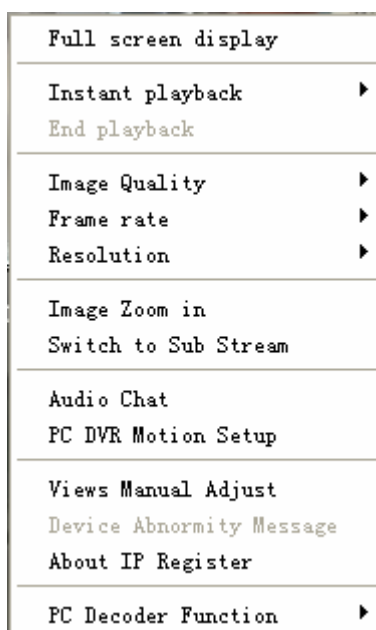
Full screen display

Instant playback
End playback

Image Quality
Frame rate
Resolution

Image Zoom in
Switch to Sub Stream

Audio Chat
PC DVR Motion Setup

Views Manual Adjust
Device Abnormity Message
About IP Register

PC Decoder Function